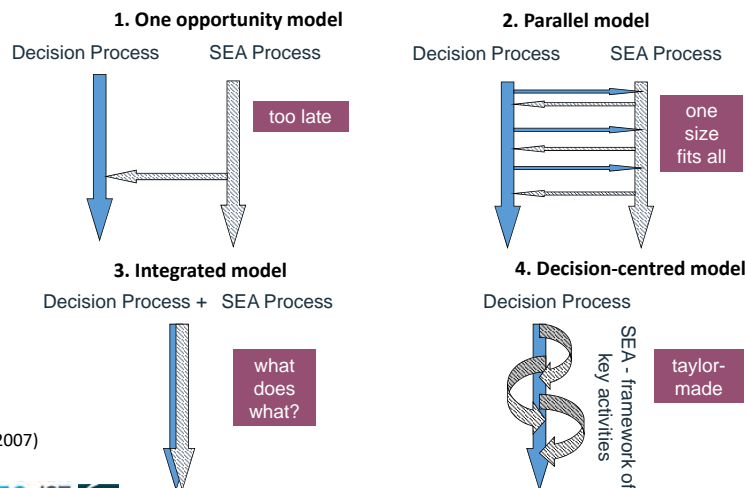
1. One opportunity model

Decision Process SEA Process

too late

2. Parallel model

Decision Process SEA Process

one size fits all

3. Integrated model

Decision Process + SEA Process

what does what?

4. Decision-centred model

Decision Process

SEA - framework of key activities

taylor-made

2007)